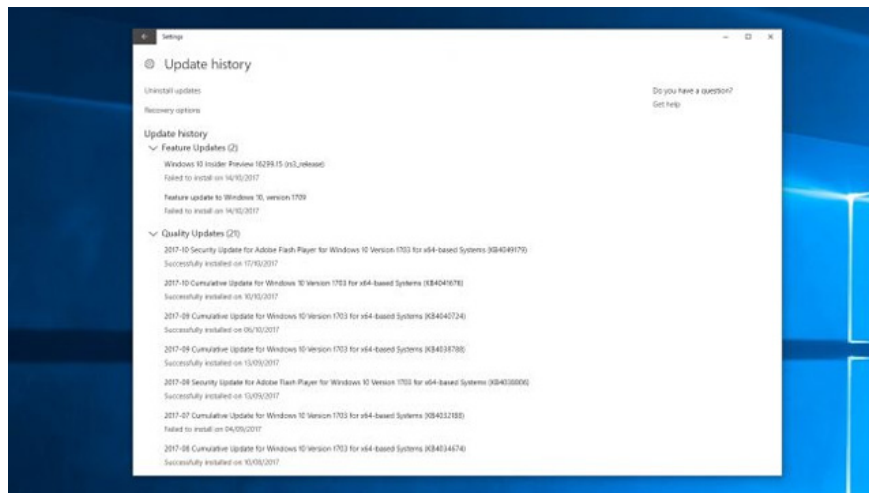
Settings

Update history

Uninstall updates

Recovery options

Do you have a question?

Get help

Update history

Feature Updates (2)

Windows 10 Insider Preview 16299.15 (rs3_release)

Failed to install on 14/10/2017

Feature update to Windows 10, version 1709

Failed to install on 14/10/2017

Quality Updates (21)

2017-10 Security Update for Adobe Flash Player for Windows 10 Version 1703 for x64-based Systems (KB4049179)

Successfully installed on 17/10/2017

2017-10 Cumulative Update for Windows 10 Version 1703 for x64-based Systems (KB4041676)

Successfully installed on 10/10/2017

2017-09 Cumulative Update for Windows 10 Version 1703 for x64-based Systems (KB4040724)

Successfully installed on 06/10/2017

2017-09 Cumulative Update for Windows 10 Version 1703 for x64-based Systems (KB4038788)

Successfully installed on 13/09/2017

2017-09 Security Update for Adobe Flash Player for Windows 10 Version 1703 for x64-based Systems (KB4038806)

Successfully installed on 13/09/2017

2017-07 Cumulative Update for Windows 10 Version 1703 for x64-based Systems (KB4032188)

Failed to install on 04/09/2017

2017-08 Cumulative Update for Windows 10 Version 1703 for x64-based Systems (KB4034674)

Successfully installed on 10/08/2017